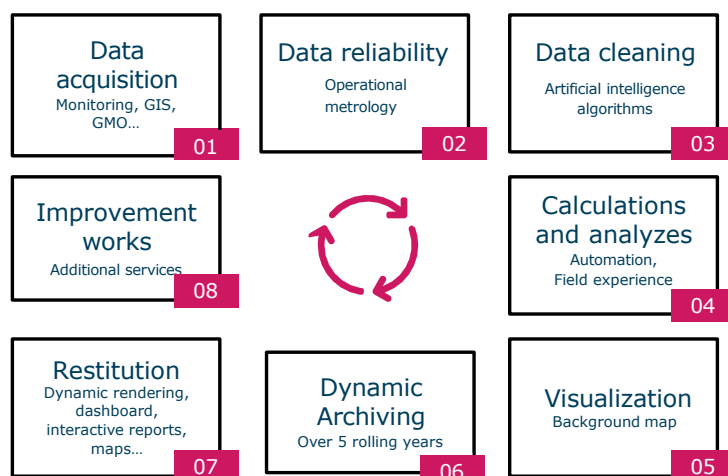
Data acquisition
Monitoring, GIS, GMO…
01

Data reliability
Operational metrology
02

Data cleaning
Artificial intelligence algorithms
03

Improvement works
Additional services
08

Calculations and analyzes
Automation, Field experience
04

Restitution
Dynamic rendering, dashboard, interactive reports, maps…
07

Dynamic Archiving
Over 5 rolling years
06

Visualization
Background map
05